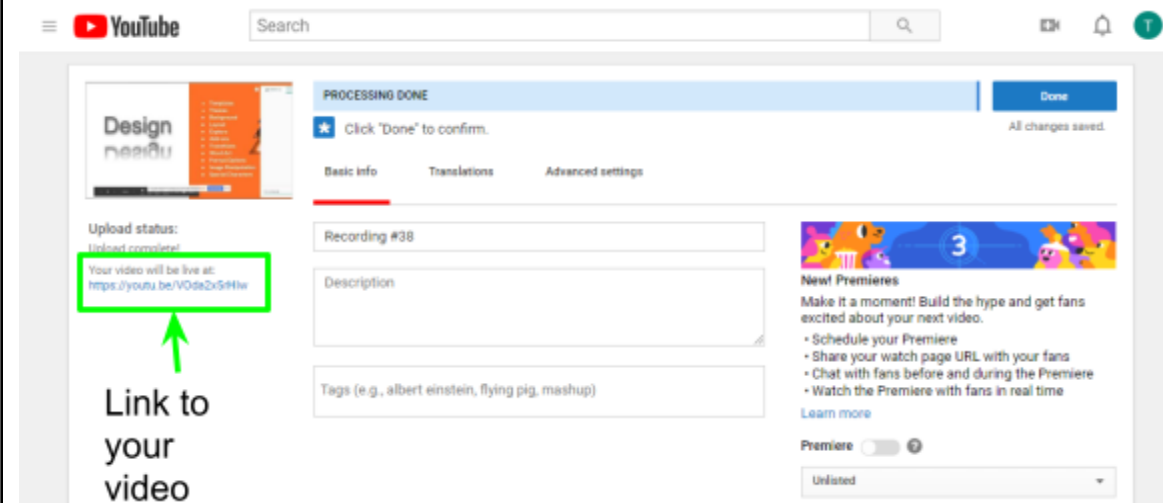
YouTube
Search
T

Design
Design

PROCESSING DONE
Done
Click "Done" to confirm.
All changes saved.

Basic info
Translations
Advanced settings

Upload status:
Upload complete!
Your video will be live at:
https://youtu.be/VOda2xSrHlw

Link to your video

Recording #38
Description
Tags (e.g., albert einstein, flying pig, mashup)

3
New! Premieres
Make it a moment! Build the hype and get fans excited about your next video.
• Schedule your Premiere
• Share your watch page URL with your fans
• Chat with fans before and during the Premiere
• Watch the Premiere with fans in real time
Learn more

Premiere ?
Unlisted